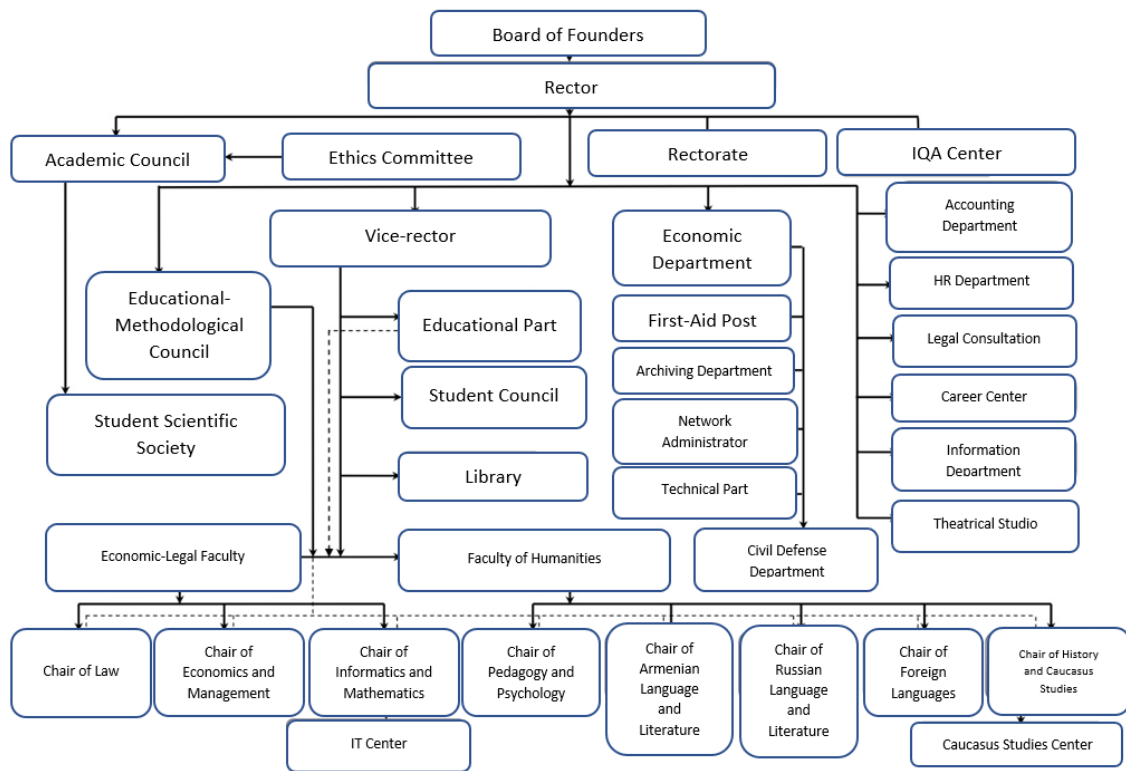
Board of Founders

Rector

Academic Council

Ethics Committee

Rectorate

IQA Center

Vice-rector

Economic Department

Accounting Department

HR Department

Legal Consultation

Career Center

Information Department

Theatrical Studio

Educational-Methodological Council

Educational Part

Student Council

Library

First-Aid Post

Archiving Department

Network Administrator

Technical Part

Civil Defense Department

Student Scientific Society

Economic-Legal Faculty

Faculty of Humanities

Chair of Law

Chair of Economics and Management

Chair of Informatics and Mathematics

Chair of Pedagogy and Psychology

Chair of Armenian Language and Literature

Chair of Russian Language and Literature

Chair of Foreign Languages

Chair of History and Caucasus Studies

IT Center

Caucasus Studies Center